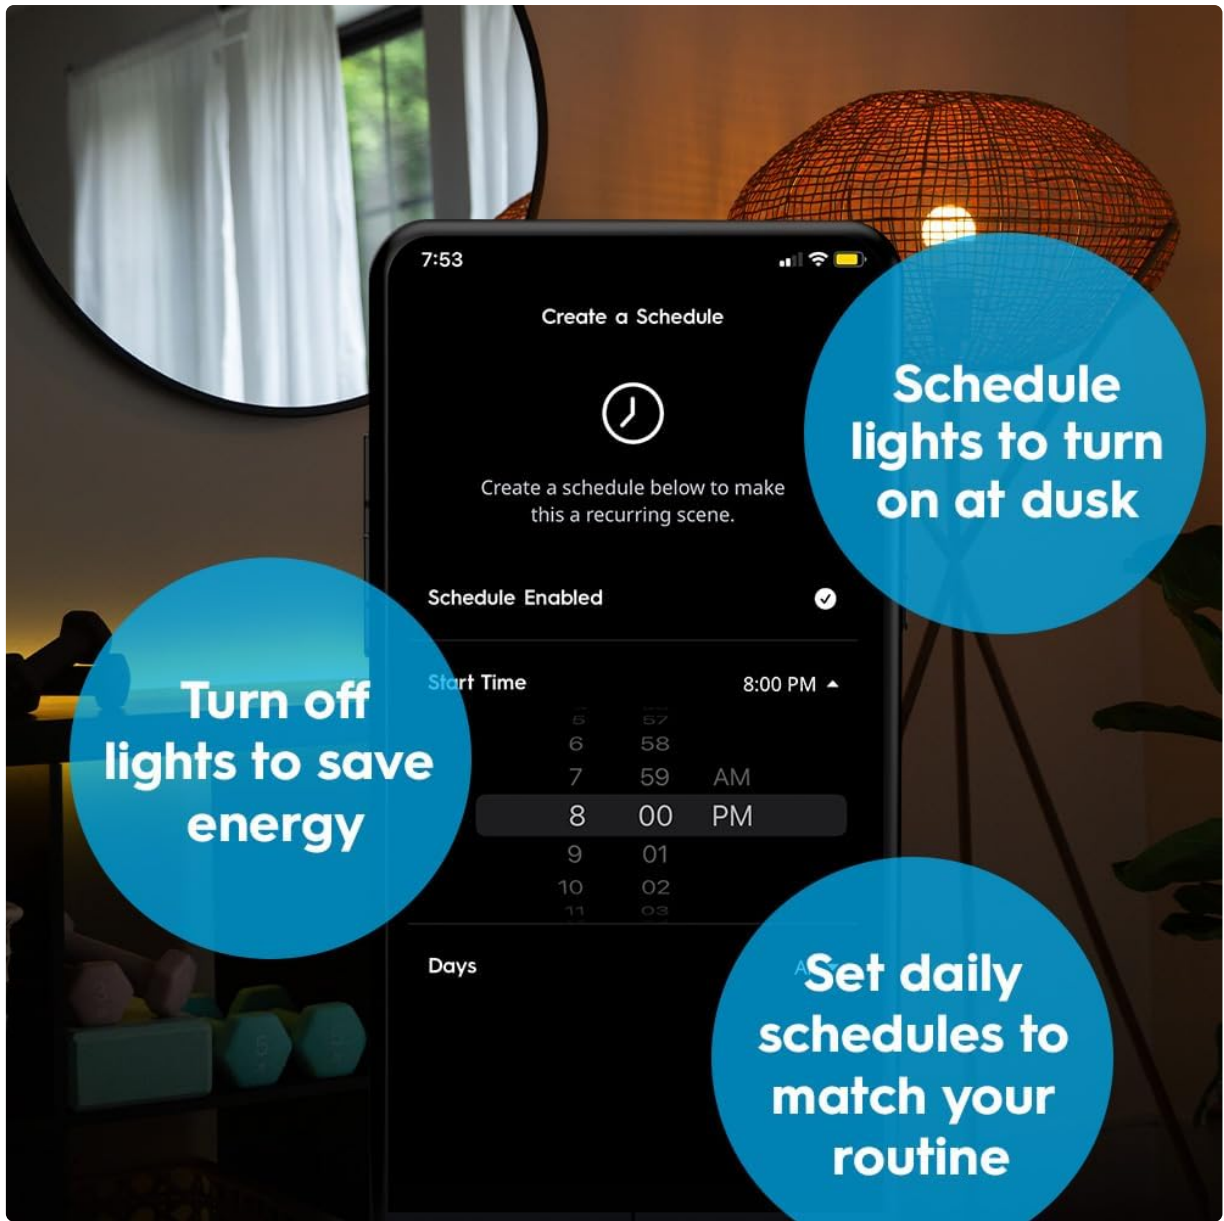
7:53

Create a Schedule

Create a schedule below to make this a recurring scene.

Schedule Enabled

Start Time

8:00 PM

5 57
6 58
7 59 AM
8 00 PM
9 01
10 02
11 03

Days

Schedule lights to turn on at dusk

Turn off lights to save energy

Set daily schedules to match your routine